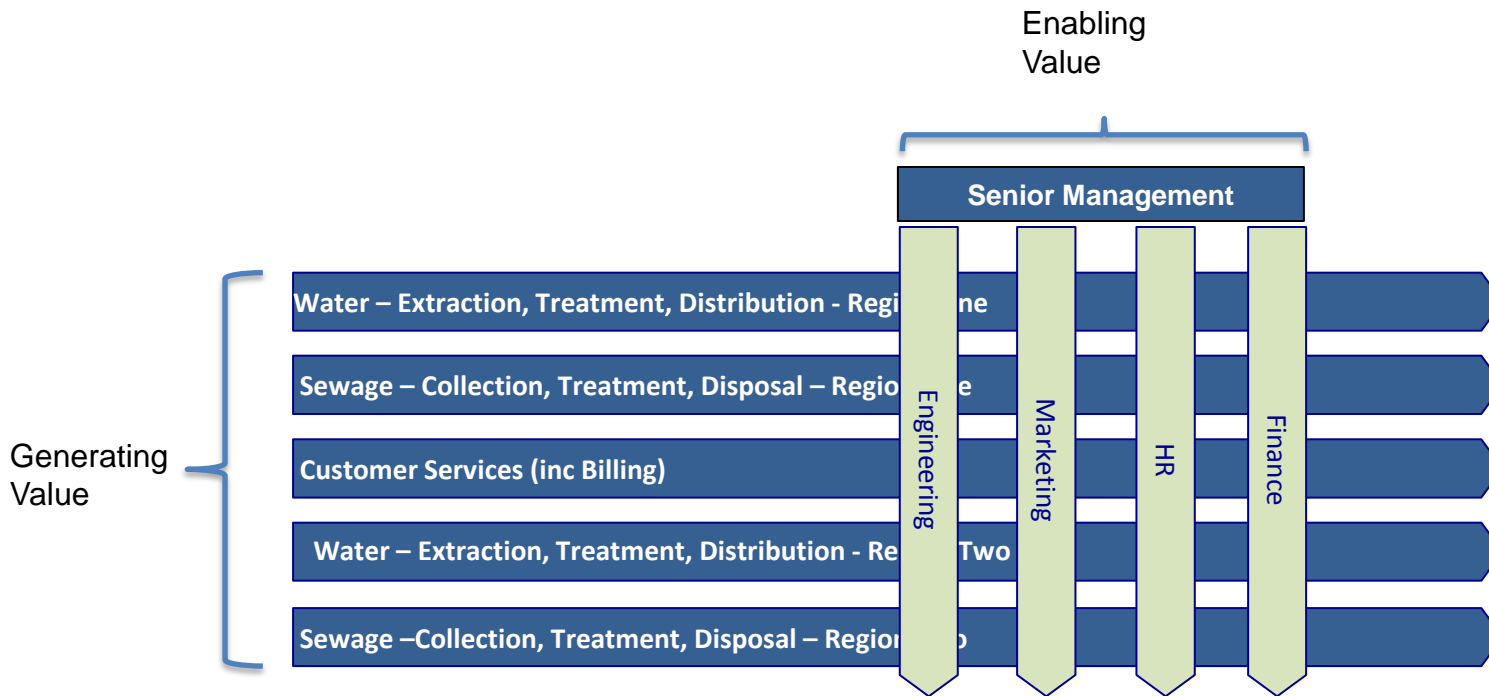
Enabling Value

Senior Management

Generating Value

Water – Extraction, Treatment, Distribution - Regi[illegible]ne

Sewage – Collection, Treatment, Disposal – Regio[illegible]e

Customer Services (inc Billing)

Water – Extraction, Treatment, Distribution - Re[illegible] Two

Sewage –Collection, Treatment, Disposal – Region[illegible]o

Engineering

Marketing

HR

Finance